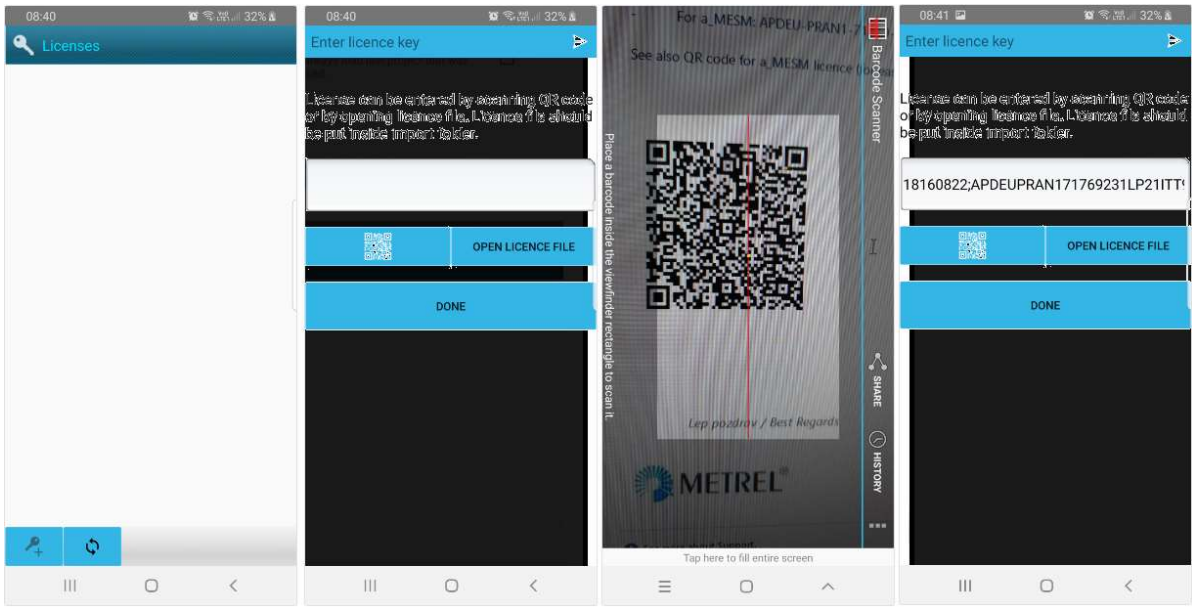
08:40 32%

Licenses

08:40 32%

Enter licence key

License can be entered by scanning QR code or by opening licence file. Licence file should be put inside import folder.

OPEN LICENCE FILE

DONE

For a_MESM: APDEU-PRAN1-71

See also QR code for a_MESM licence

Barcode Scanner

Place a barcode inside the viewfinder rectangle to scan it.

Lep pozdrav / Best Regards

METREL

SHARE

HISTORY

Tap here to fill entire screen

08:41 32%

Enter licence key

License can be entered by scanning QR code or by opening licence file. Licence file should be put inside import folder.

18160822;APDEUPRAN171769231LP21ITT

OPEN LICENCE FILE

DONE